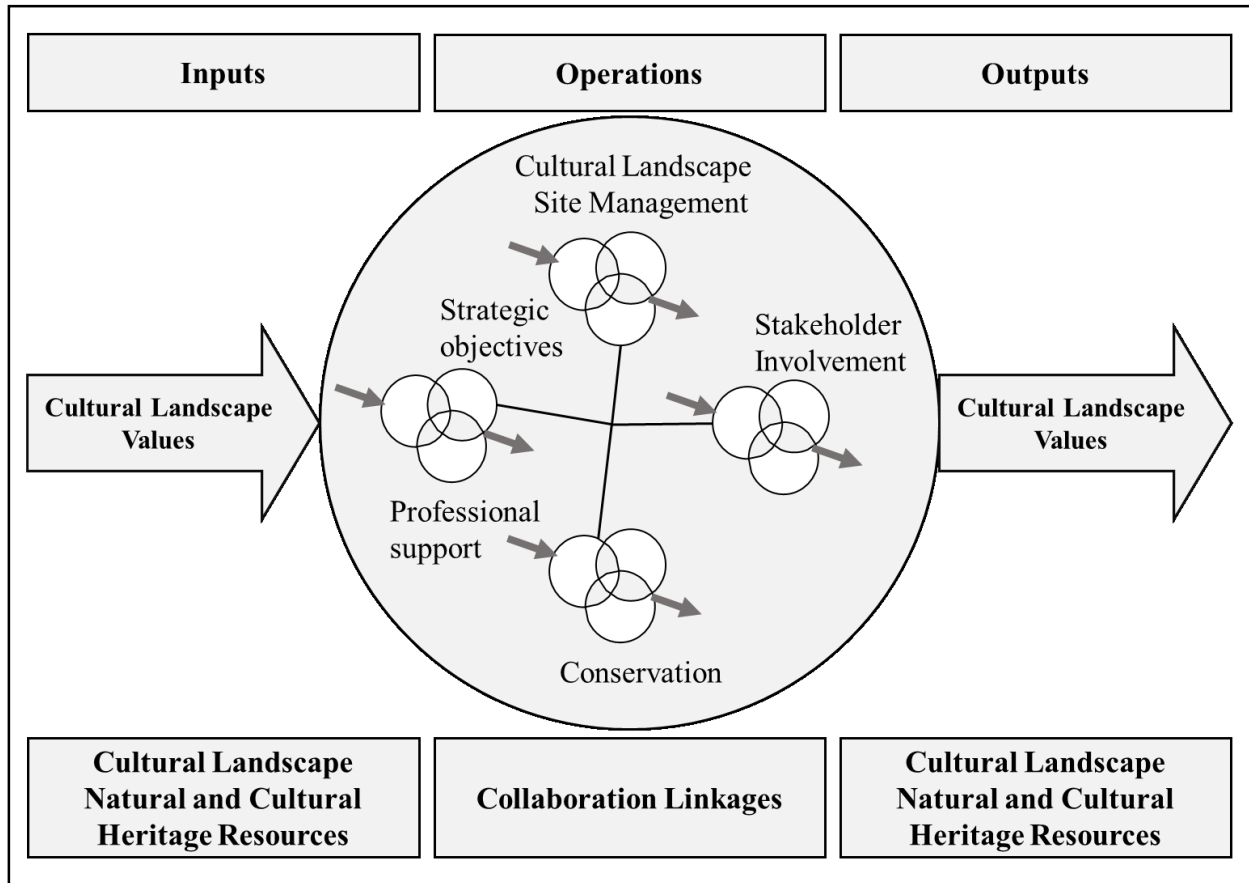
Inputs

Operations

Outputs

Cultural Landscape Site Management

Strategic objectives

Stakeholder Involvement

Cultural Landscape Values

Cultural Landscape Values

Professional support

Conservation

Cultural Landscape Natural and Cultural Heritage Resources

Collaboration Linkages

Cultural Landscape Natural and Cultural Heritage Resources